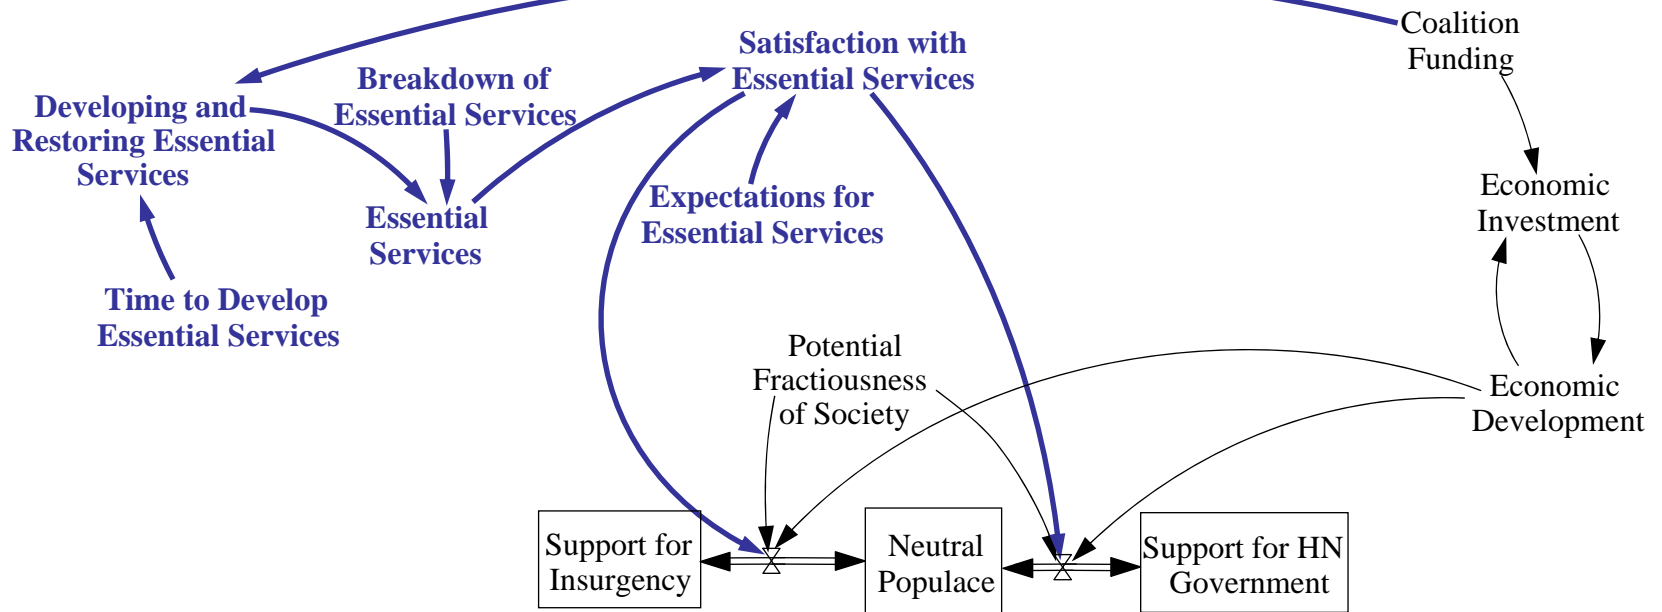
Coalition Funding

Satisfaction with Essential Services

Breakdown of Essential Services

Developing and Restoring Essential Services

Essential Services

Expectations for Essential Services

Time to Develop Essential Services

Economic Investment

Potential Fractiousness of Society

Economic Development

Support for Insurgency

Neutral Populace

Support for HN Government